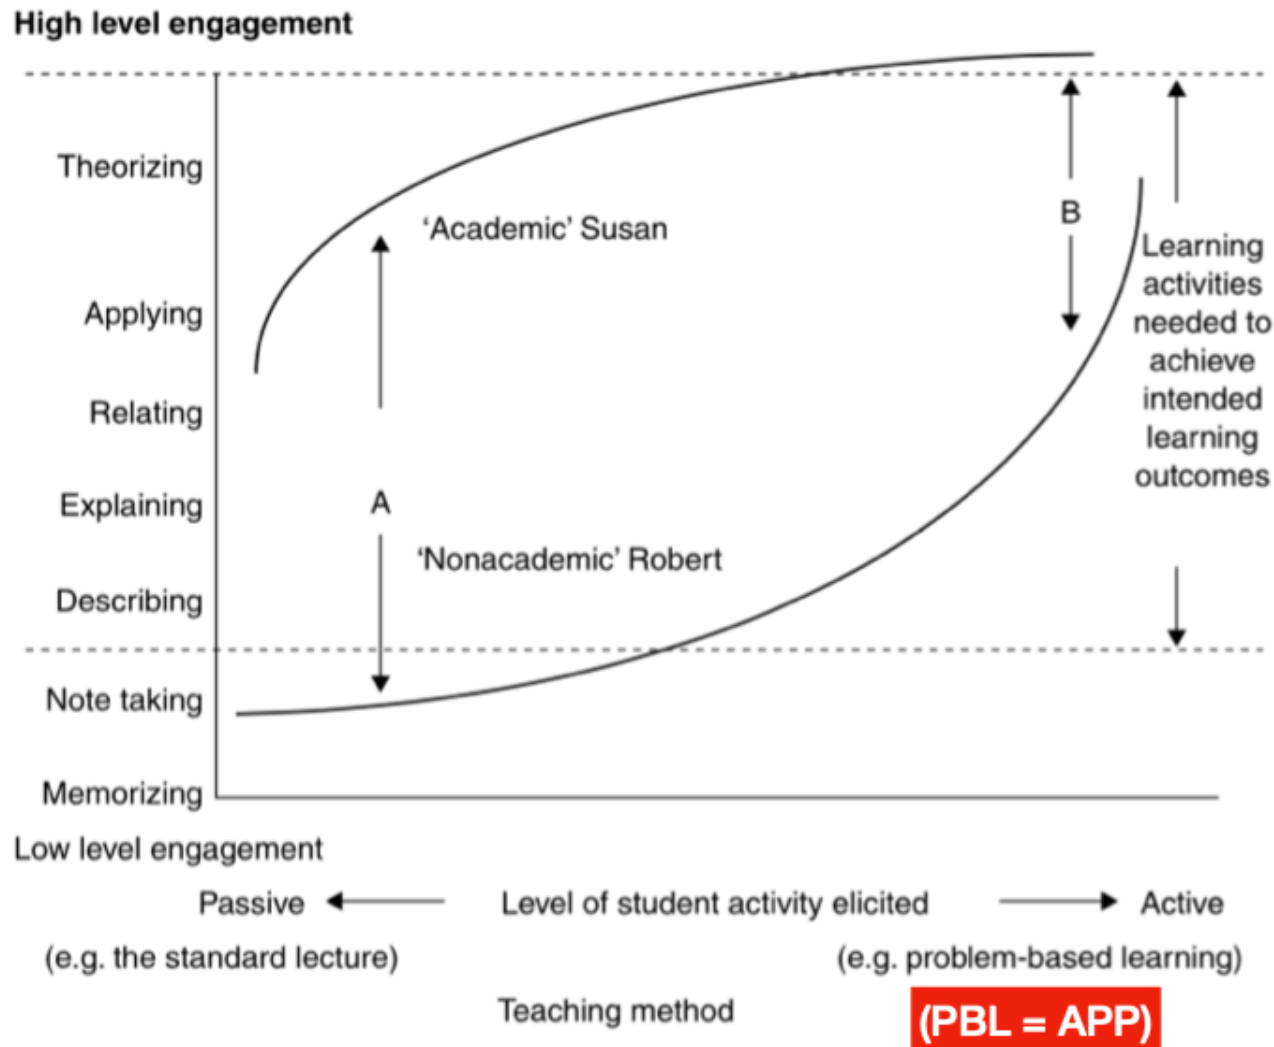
High level engagement

Theorizing

Applying

Relating

Explaining

Describing

Note taking

Memorizing

'Academic' Susan

A

'Nonacademic' Robert

B

Learning activities needed to achieve intended learning outcomes

Low level engagement

Passive

Level of student activity elicited

Active

(e.g. the standard lecture)

(e.g. problem-based learning)

Teaching method

(PBL = APP)